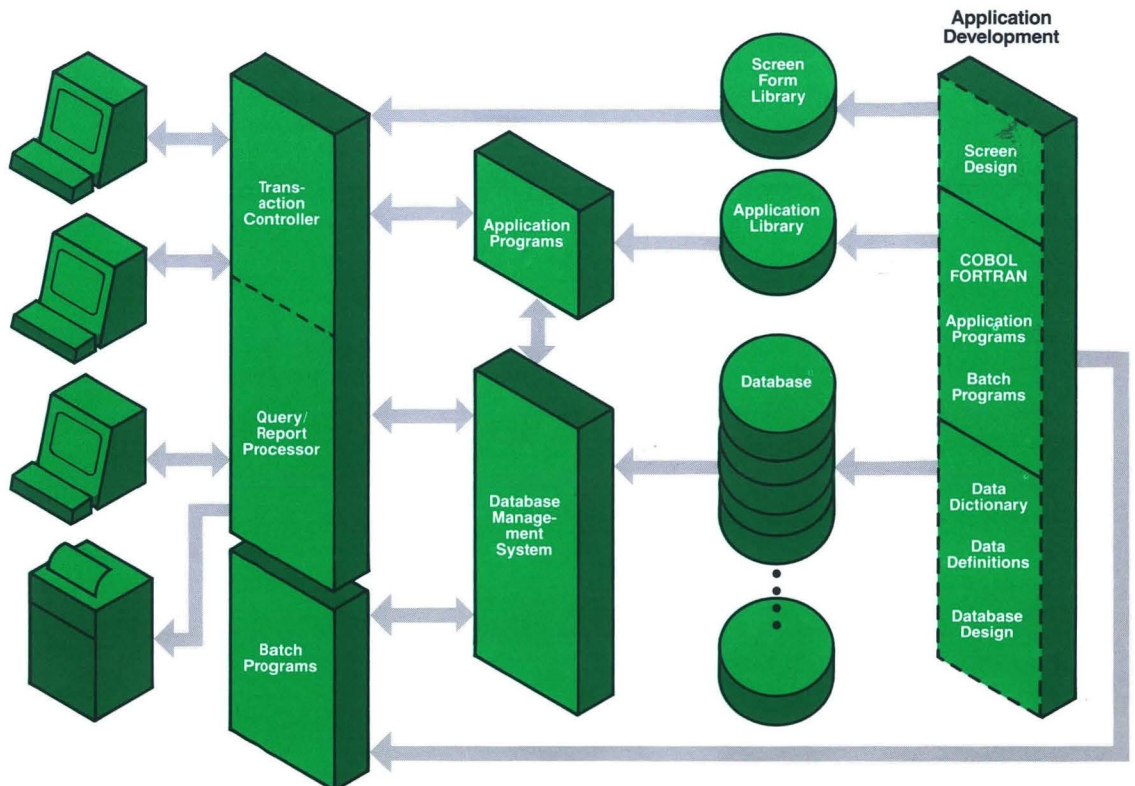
Application Development

Screen Form Library

Screen Design

Transaction Controller

Application Programs

Application Library

COBOL FORTRAN

Application Programs

Batch Programs

Database

Query/ Report Processor

Database Management System

Data Dictionary

Data Definitions

Database Design

Batch Programs